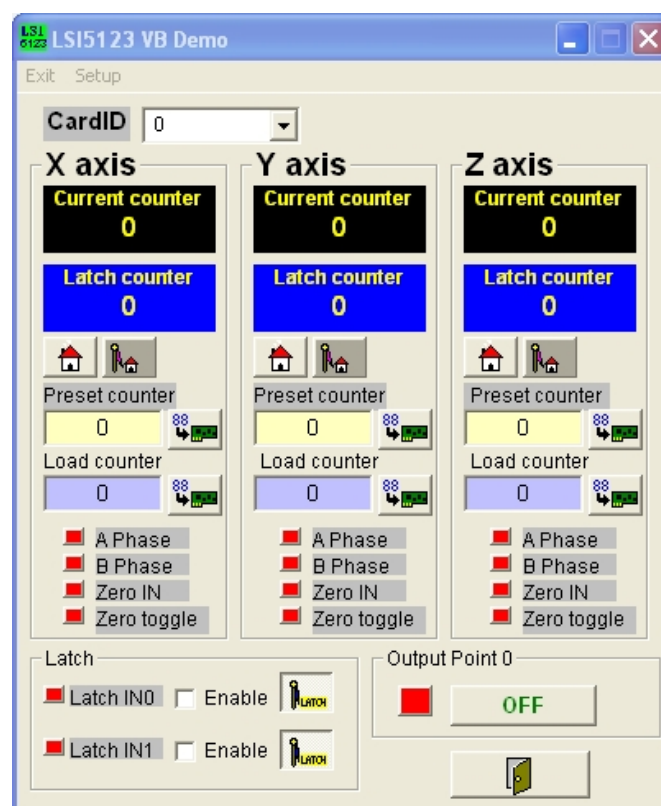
LSI 5123 LSI5123 VB Demo

Exit Setup

CardID 0

X axis
Current counter
0
Latch counter
0
Preset counter
0
88
Load counter
0
88
A Phase
B Phase
Zero IN
Zero toggle

Y axis
Current counter
0
Latch counter
0
Preset counter
0
88
Load counter
0
88
A Phase
B Phase
Zero IN
Zero toggle

Z axis
Current counter
0
Latch counter
0
Preset counter
0
88
Load counter
0
88
A Phase
B Phase
Zero IN
Zero toggle

Latch
Latch IN0 Enable LATCH
Latch IN1 Enable LATCH

Output Point 0
OFF